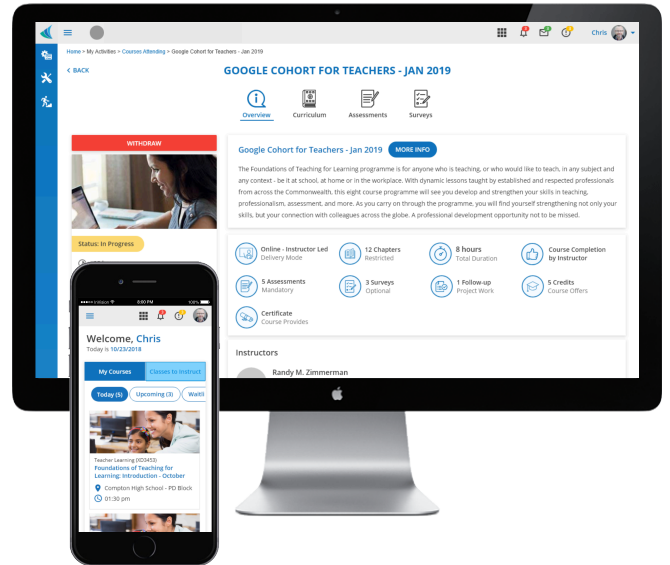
Chris

Home > My Activities > Courses Attending > Google Cohort for Teachers - Jan 2019

< BACK

GOOGLE COHORT FOR TEACHERS - JAN 2019

Overview Curriculum Assessments Surveys

WITHDRAW

Status: In Progress

Google Cohort for Teachers - Jan 2019 MORE INFO

The Foundations of Teaching for Learning programme is for anyone who is teaching, or who would like to teach, in any subject and any context - be it at school, at home or in the workplace. With dynamic lessons taught by established and respected professionals from across the Commonwealth, this eight course programme will see you develop and strengthen your skills in teaching, professionalism, assessment, and more. As you carry on through the programme, you will find yourself strengthening not only your skills, but your connection with colleagues across the globe. A professional development opportunity not to be missed.

Online - Instructor Led
Delivery Mode

12 Chapters
Restricted

8 hours
Total Duration

Course Completion
by Instructor

5 Assessments
Mandatory

3 Surveys
Optional

1 Follow-up
Project Work

5 Credits
Course Offers

Certificate
Course Provides

Instructors

Randy M. Zimmerman

Vodafone 5:00 PM 100%

Welcome, Chris
Today is 10/23/2018

My Courses Classes to Instruct

Today (5) Upcoming (3) Waitl

Teacher Learning (XD3453)
Foundations of Teaching for Learning: Introduction - October

Compton High School - PD Block

01:30 pm